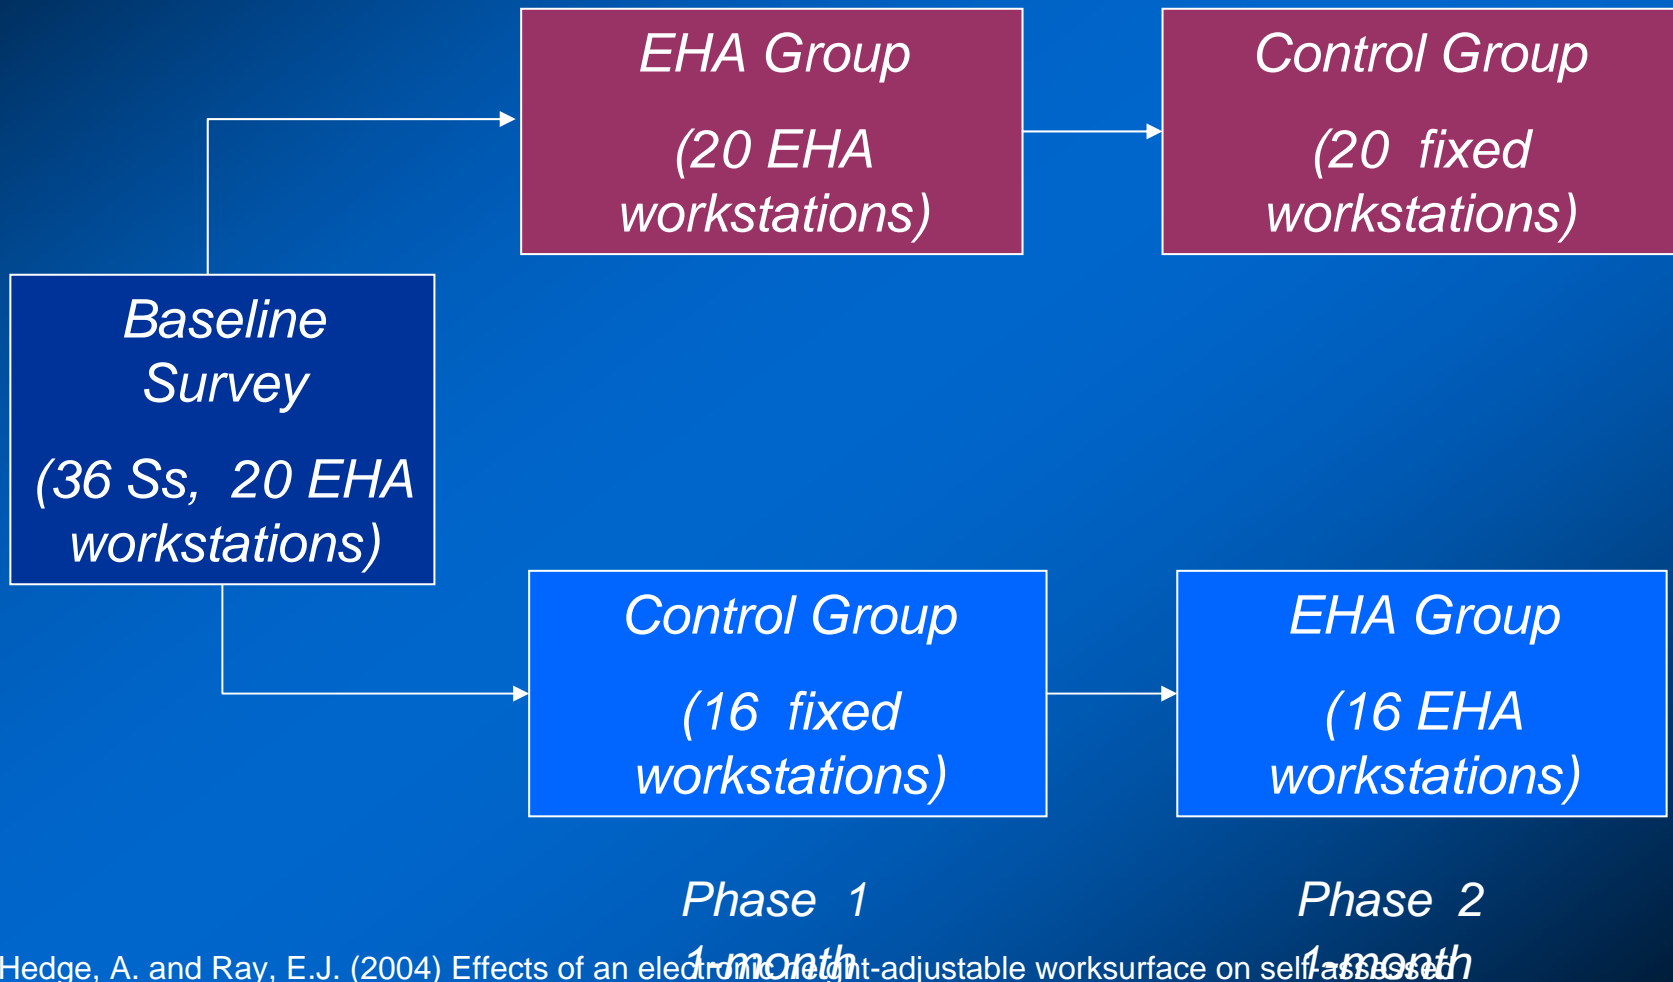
EHA Group

(20 EHA workstations)

Control Group

(20 fixed workstations)

Baseline Survey

(36 Ss, 20 EHA workstations)

Control Group

(16 fixed workstations)

EHA Group

(16 EHA workstations)

Phase 1

1-month

Phase 2

1-month

Hedge, A. and Ray, E.J. (2004) Effects of an electronic height-adjustable worksurface on self-assessed